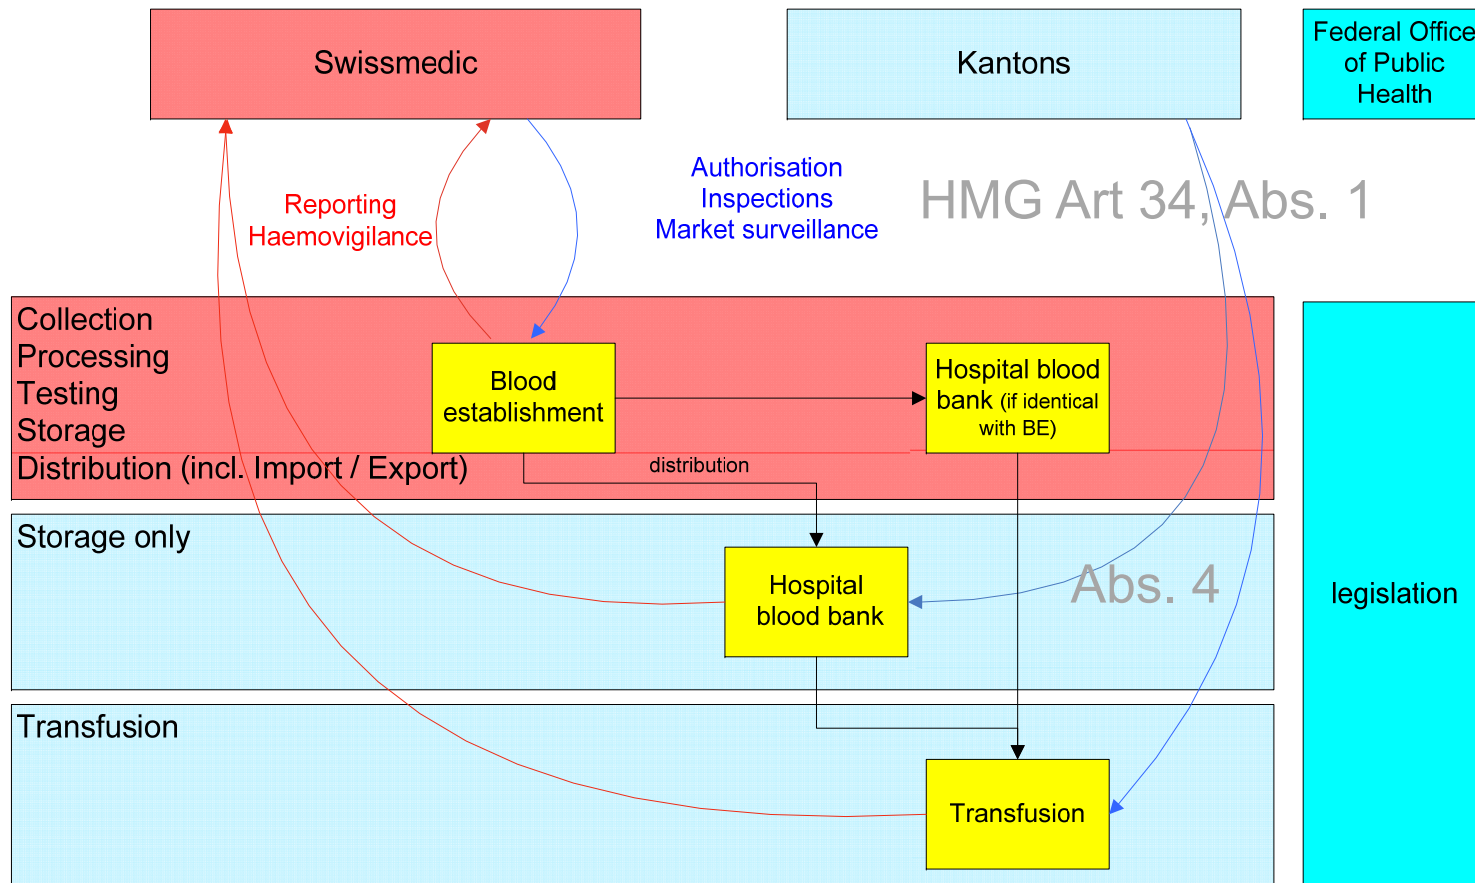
Swissmedic

Kantons

Federal Office of Public Health

Reporting
Haemovigilance

Authorisation
Inspections
Market surveillance

HMG Art 34, Abs. 1

Collection
Processing
Testing
Storage
Distribution (incl. Import / Export)

Blood establishment

Hospital blood bank (if identical with BE)

distribution

Storage only

Hospital blood bank

Abs. 4

legislation

Transfusion

Transfusion